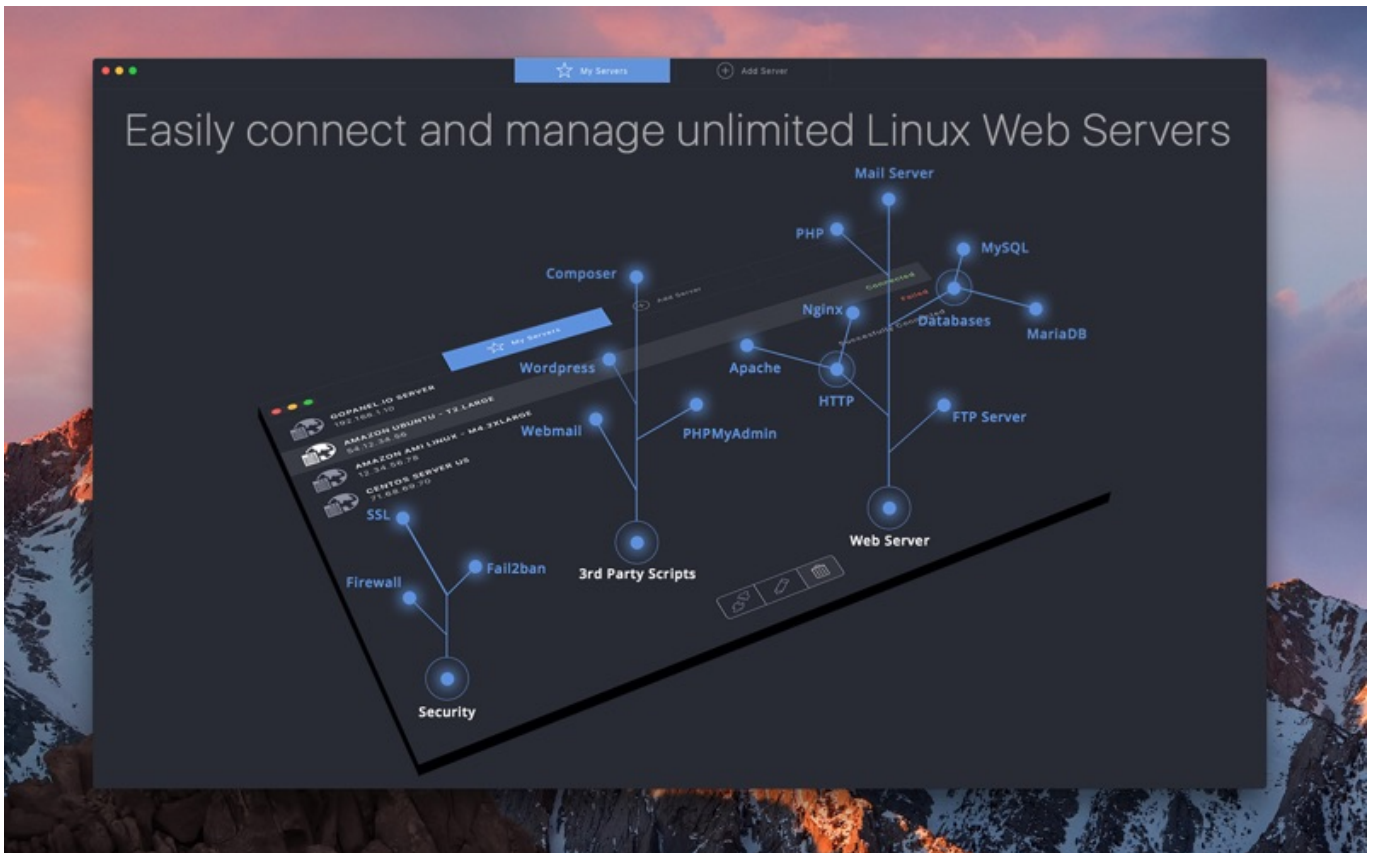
My Servers
Add Server

Easily connect and manage unlimited Linux Web Servers

Mail Server
PHP
MySQL
Composer
Add Server
Connected
Failed
Nginx
Databases
MariaDB
My Servers
Successfully Connected
Apache
Wordpress
HTTP
GOPANEL.IO SERVER
192.168.1.10
AMAZON UBUNTU - T2.LARGE
54.12.34.56
AMAZON AMI LINUX - M4.2XLARGE
12.34.56.78
CENTOS SERVER US
71.68.69.70
Webmail
PHPMyAdmin
FTP Server
SSL
Web Server
Fail2ban
Firewall
3rd Party Scripts
Security